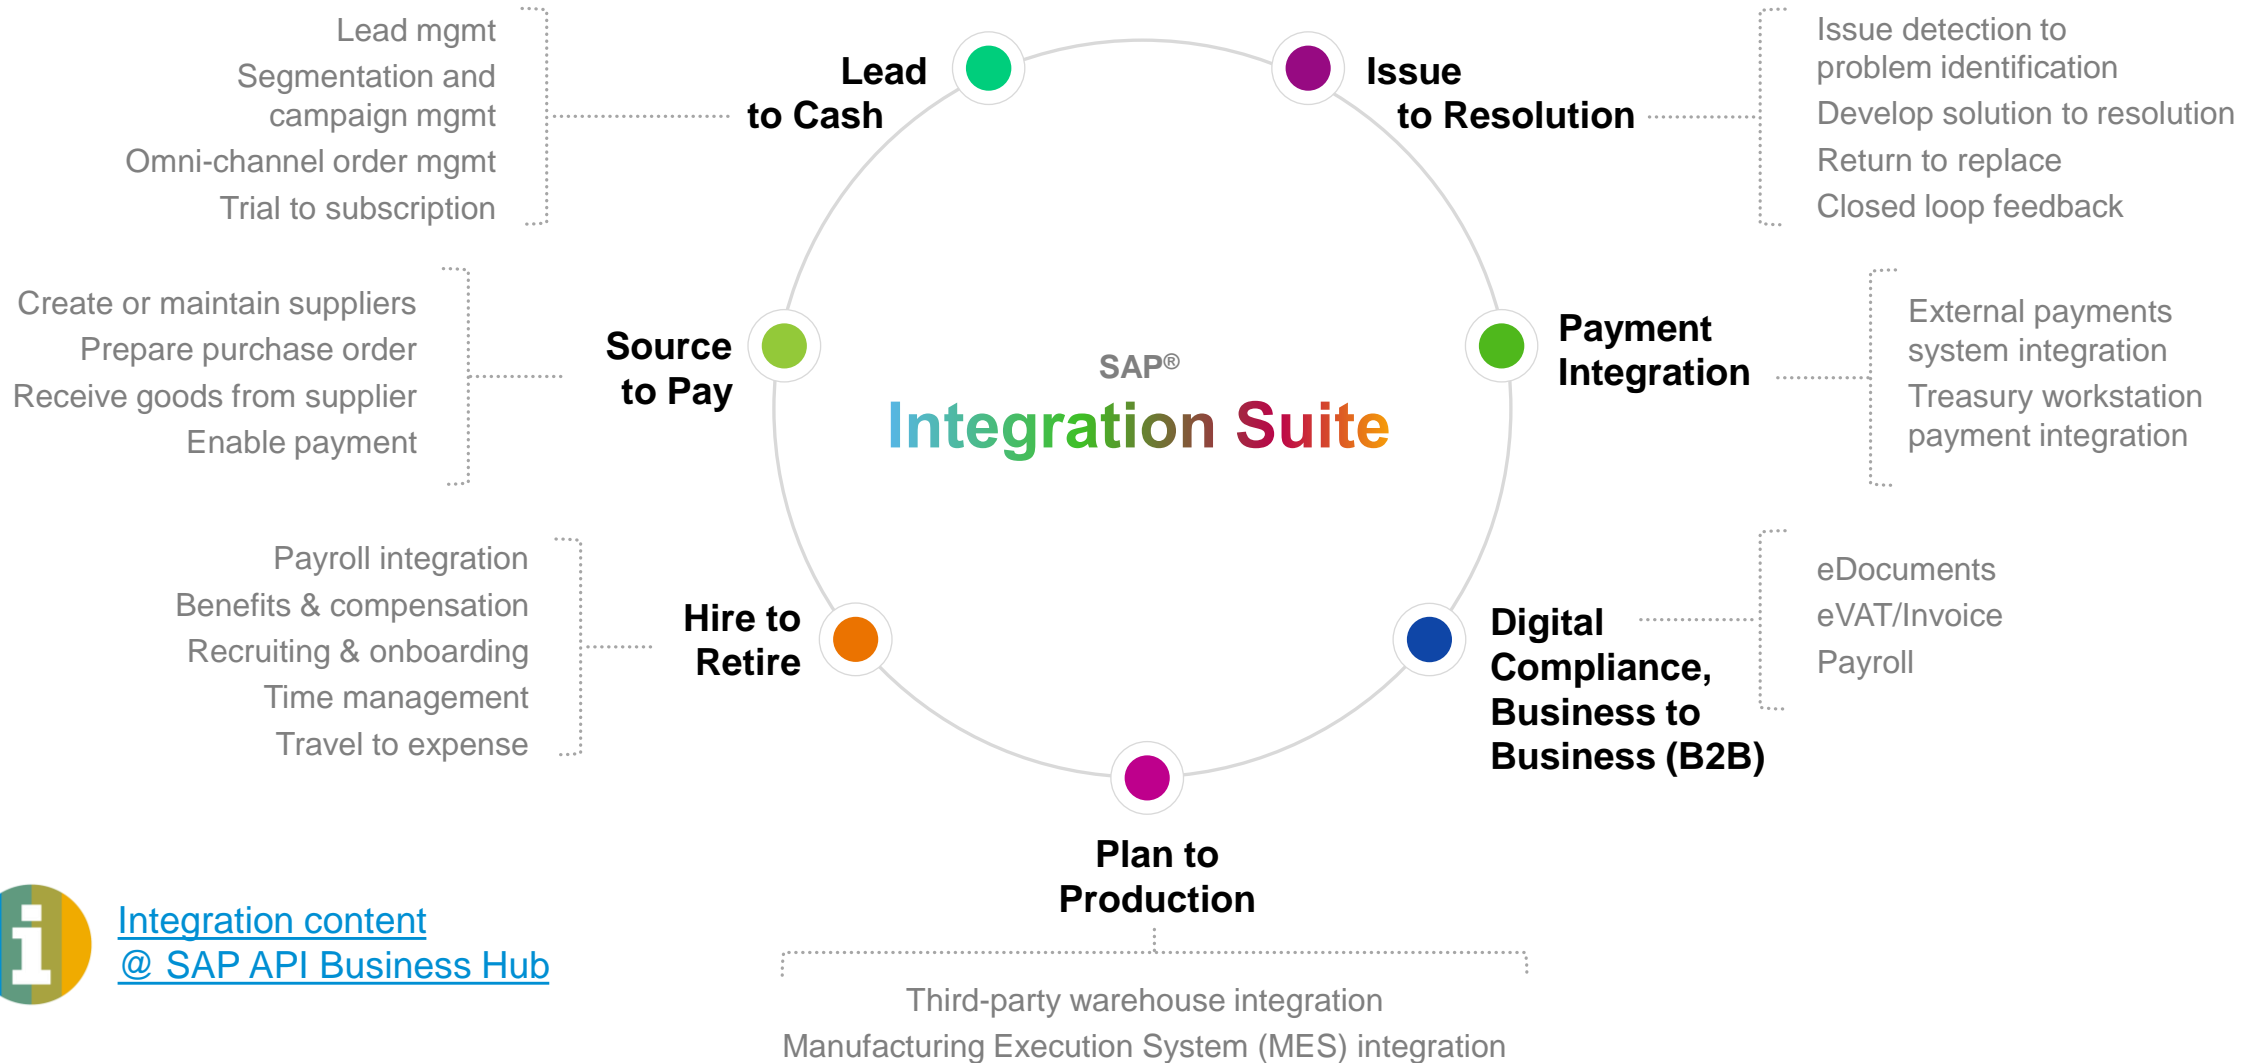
Lead mgmt
Segmentation and campaign mgmt
Omni-channel order mgmt
Trial to subscription

Lead to Cash

Issue to Resolution

Issue detection to problem identification
Develop solution to resolution
Return to replace
Closed loop feedback

Create or maintain suppliers
Prepare purchase order
Receive goods from supplier
Enable payment

Source to Pay

SAP®
Integration Suite

Payment Integration

External payments system integration
Treasury workstation payment integration

Payroll integration
Benefits & compensation
Recruiting & onboarding
Time management
Travel to expense

Hire to Retire

Digital Compliance, Business to Business (B2B)

eDocuments
eVAT/Invoice
Payroll

Plan to Production

Third-party warehouse integration
Manufacturing Execution System (MES) integration

Integration content
@ SAP API Business Hub